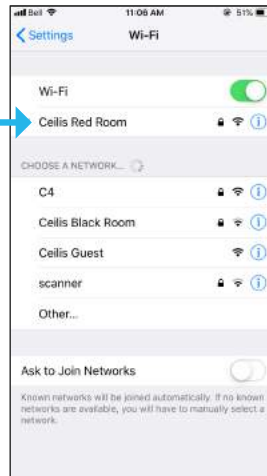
Bell
11:06 AM
51%
Settings
Wi-Fi

Wi-Fi
Ceilis Red Room

CHOOSE A NETWORK...
C4
Ceilis Black Room
Ceilis Guest
scanner
Other...

Ask to Join Networks
Known networks will be joined automatically. If no known networks are available, you will have to manually select a network.